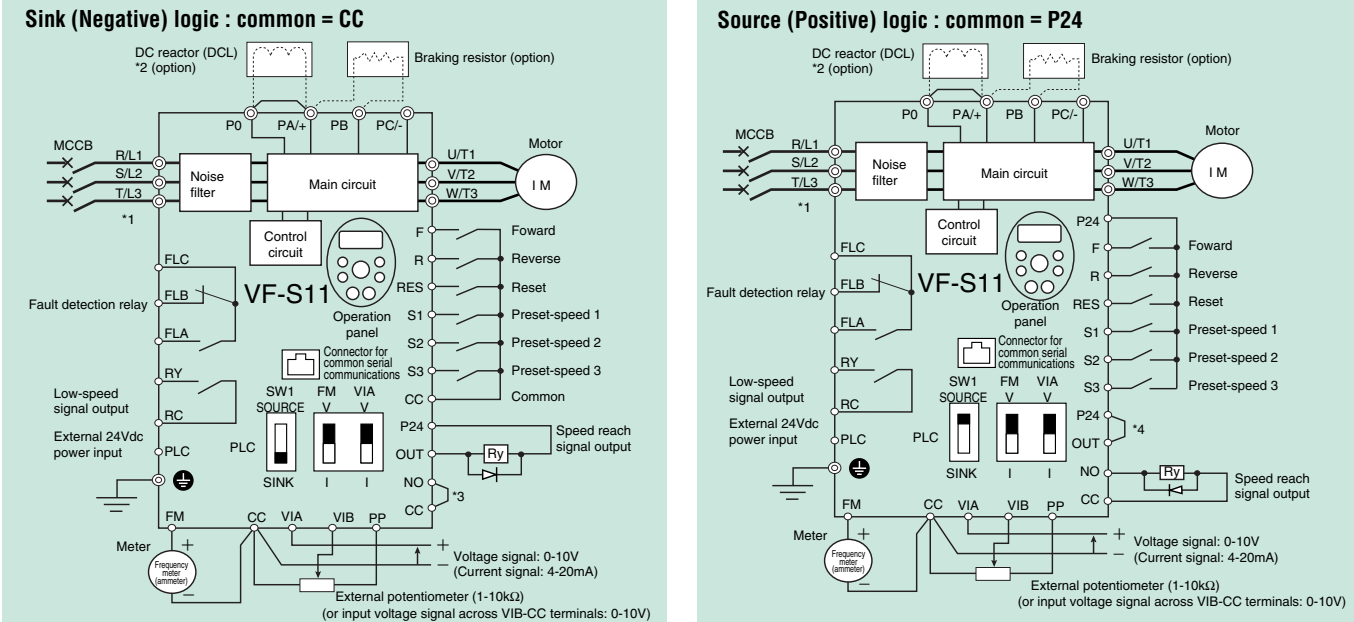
Sink (Negative) logic : common = CC

DC reactor (DCL) *2 (option)
Braking resistor (option)
P0 PA/+ PB PC/-
MCCB
R/L1
S/L2
T/L3
*1
Noise filter
Main circuit
U/T1
V/T2
W/T3
Motor
I M
Control circuit
F Foward
R Reverse
RES Reset
S1 Preset-speed 1
S2 Preset-speed 2
S3 Preset-speed 3
CC Common
FLC
FLB
FLA
Fault detection relay
VF-S11
Operation panel
Connector for common serial communications
RY
RC
Low-speed signal output
External 24Vdc power input
PLC
SW1 SOURCE
FM V
VIA V
PLC
SINK
I
I
P24
OUT
NO
CC
*3
Ry
Speed reach signal output
FM
CC
VIA
VIB
PP
Meter
+
−
Frequency meter (ammeter)
+
−
Voltage signal: 0-10V
(Current signal: 4-20mA)
External potentiometer (1-10kΩ)
(or input voltage signal across VIB-CC terminals: 0-10V)

Source (Positive) logic : common = P24

DC reactor (DCL) *2 (option)
Braking resistor (option)
P0 PA/+ PB PC/-
MCCB
R/L1
S/L2
T/L3
*1
Noise filter
Main circuit
U/T1
V/T2
W/T3
Motor
I M
Control circuit
P24
F Foward
R Reverse
RES Reset
S1 Preset-speed 1
S2 Preset-speed 2
S3 Preset-speed 3
FLC
FLB
FLA
Fault detection relay
VF-S11
Operation panel
Connector for common serial communications
RY
RC
Low-speed signal output
External 24Vdc power input
PLC
SW1 SOURCE
FM V
VIA V
PLC
SINK
I
I
P24
OUT
*4
NO
CC
Ry
Speed reach signal output
FM
CC
VIA
VIB
PP
Meter
+
−
Frequency meter (ammeter)
+
−
Voltage signal: 0-10V
(Current signal: 4-20mA)
External potentiometer (1-10kΩ)
(or input voltage signal across VIB-CC terminals: 0-10V)